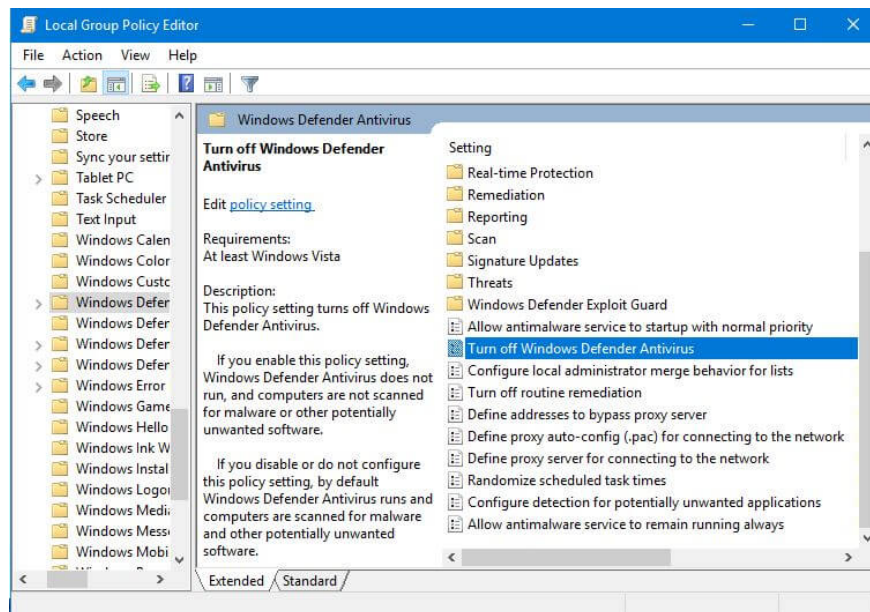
Local Group Policy Editor

File Action View Help

Speech
Store
Sync your settir
Tablet PC
Task Scheduler
Text Input
Windows Calen
Windows Color
Windows Custc
Windows Defer
Windows Defer
Windows Defer
Windows Defer
Windows Error
Windows Game
Windows Hello
Windows Ink W
Windows Instal
Windows Logoı
Windows Medi
Windows Mess
Windows Mobi
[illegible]

Windows Defender Antivirus

Turn off Windows Defender Antivirus

Edit policy setting

Requirements:
At least Windows Vista

Description:
This policy setting turns off Windows Defender Antivirus.

If you enable this policy setting, Windows Defender Antivirus does not run, and computers are not scanned for malware or other potentially unwanted software.

If you disable or do not configure this policy setting, by default Windows Defender Antivirus runs and computers are scanned for malware and other potentially unwanted software.

Setting
Real-time Protection
Remediation
Reporting
Scan
Signature Updates
Threats
Windows Defender Exploit Guard
Allow antimalware service to startup with normal priority
Turn off Windows Defender Antivirus
Configure local administrator merge behavior for lists
Turn off routine remediation
Define addresses to bypass proxy server
Define proxy auto-config (.pac) for connecting to the network
Define proxy server for connecting to the network
Randomize scheduled task times
Configure detection for potentially unwanted applications
Allow antimalware service to remain running always

Extended Standard